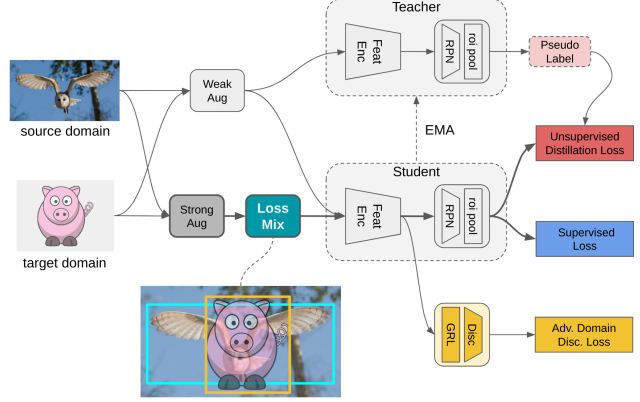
Teacher

Feat Enc

RPN

roi pool

Pseudo Label

source domain

Weak Aug

EMA

Unsupervised Distillation Loss

Student

target domain

Strong Aug

Loss Mix

Feat Enc

RPN

roi pool

Supervised Loss

GRL

Disc

Adv. Domain Disc. Loss